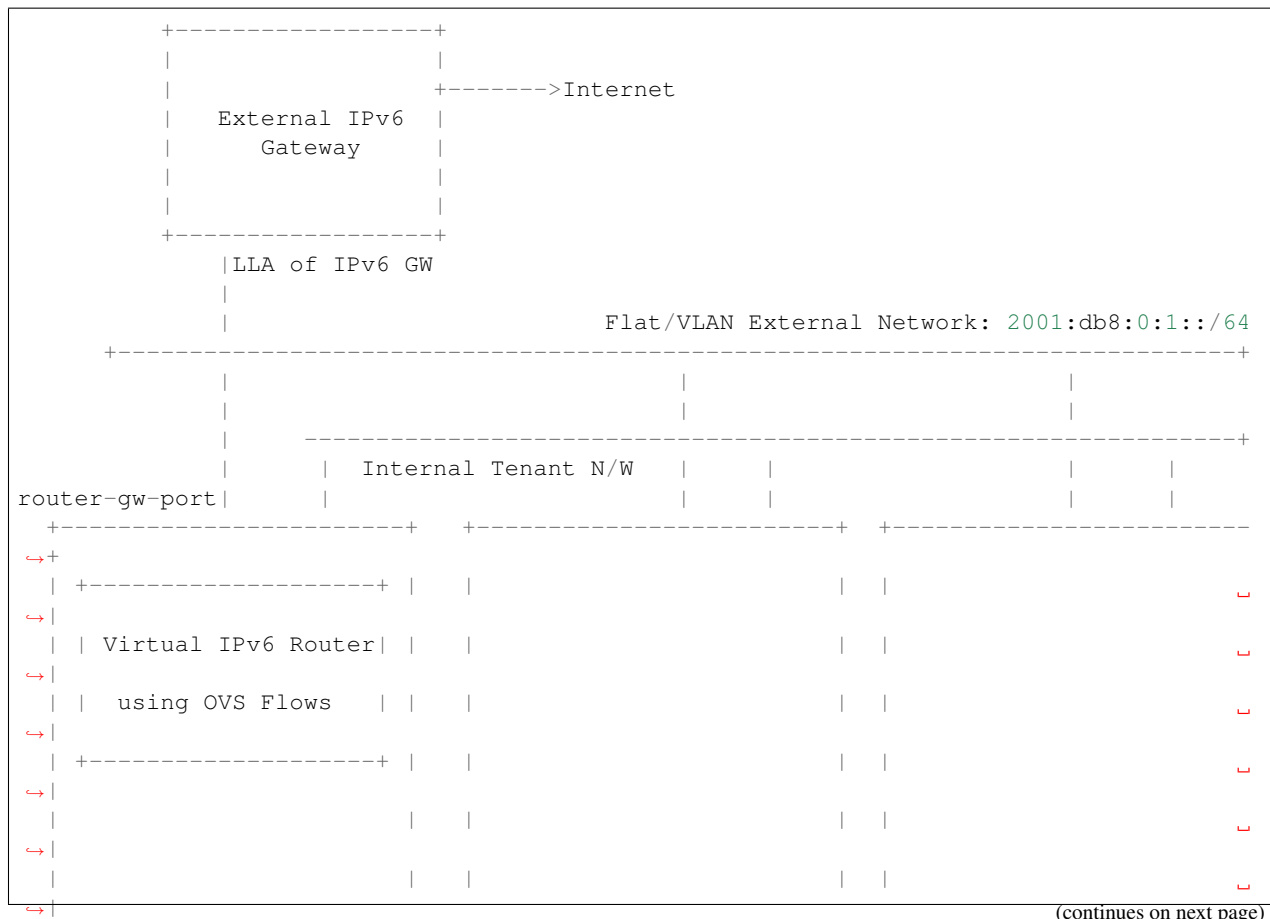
```
          +------------------+
          |                  |
          |                  +------->Internet
          |   External IPv6  |
          |      Gateway     |
          |                  |
          |                  |
          +------------------+
               |LLA of IPv6 GW
               |
               |                          Flat/VLAN External Network: 2001:db8:0:1::/64
      +------------------------------------------------------------------------------+
               |                                |                          |
               |                                |                          |
               |     ----------------------------------------------------------------+
               |       |  Internal Tenant N/W   |      |                   |      |
router-gw-port|       |                        |      |                   |      |
  +-----------------------+   +-------------------------+  +------------------------
↪+
  | +-------------------+ |   |                         |  |                        ␣
↪|
  | | Virtual IPv6 Router| |   |                         |  |                        ␣
↪|
  | |  using OVS Flows   | |   |                         |  |                        ␣
↪|
  | +-------------------+ |   |                         |  |                        ␣
↪|
  |                       |   |                         |  |                        ␣
↪|
  |                       |   |                         |  |                        ␣
↪|
```
(continues on next page)